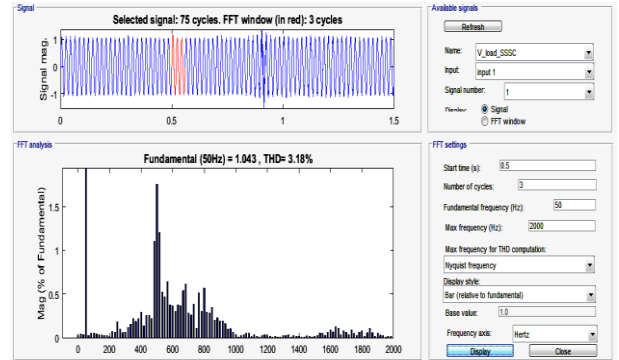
Signal

Selected signal: 75 cycles. FFT window (in red): 3 cycles

Signal mag.

1

0

-1

0

0.5

1

1.5

Available signals

Refresh

Name: V_load_SSSC

Input: input 1

Signal number: 1

Display: Signal

FFT window

FFT analysis

Fundamental (50Hz) = 1.043 , THD= 3.18%

Mag (% of Fundamental)

1.5

1

0.5

0

0

200

400

600

800

1000

1200

1400

1600

1800

2000

FFT settings

Start time (s): 0.5

Number of cycles: 3

Fundamental frequency (Hz): 50

Max frequency (Hz): 2000

Max frequency for THD computation:

Nyquist frequency

Display style:

Bar (relative to fundamental)

Base value: 1.0

Frequency axis: Hertz

Display

Close